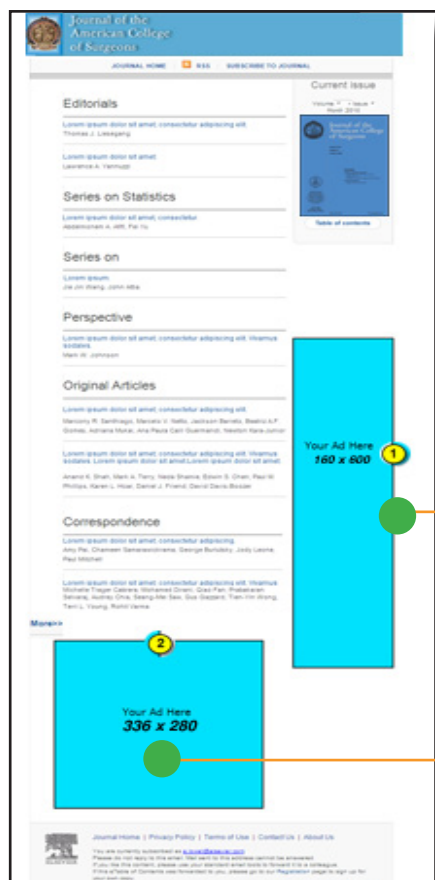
Journal of the American College of Surgeons

JOURNAL HOME RSS SUBSCRIBE TO JOURNAL

Current Issue

Volume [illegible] Issue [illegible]

Table of contents

Editorials

Lorem ipsum dolor sit amet, consectetur adipiscing elit.

Thomas J. Liebegang

Lorem ipsum dolor sit amet.

Lawrence A. Yannuzzi

Series on Statistics

Lorem ipsum dolor sit amet, consectetur

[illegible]

Series on

Lorem ipsum

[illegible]

Perspective

Lorem ipsum dolor sit amet, consectetur adipiscing elit. Vivamus sodales.

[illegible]

Original Articles

Lorem ipsum dolor sit amet, consectetur adipiscing elit.

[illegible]

Lorem ipsum dolor sit amet, consectetur adipiscing elit. Vivamus sodales. Lorem ipsum dolor sit amet.Lorem ipsum dolor sit amet.

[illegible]

Correspondence

Lorem ipsum dolor sit amet, consectetur adipiscing.

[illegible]

Lorem ipsum dolor sit amet, consectetur adipiscing elit. Vivamus

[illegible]

More>>

Your Ad Here
160 x 600

1

2

Your Ad Here
336 x 280

Journal Home | Privacy Policy | Terms of Use | Contact Us | About Us

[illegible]